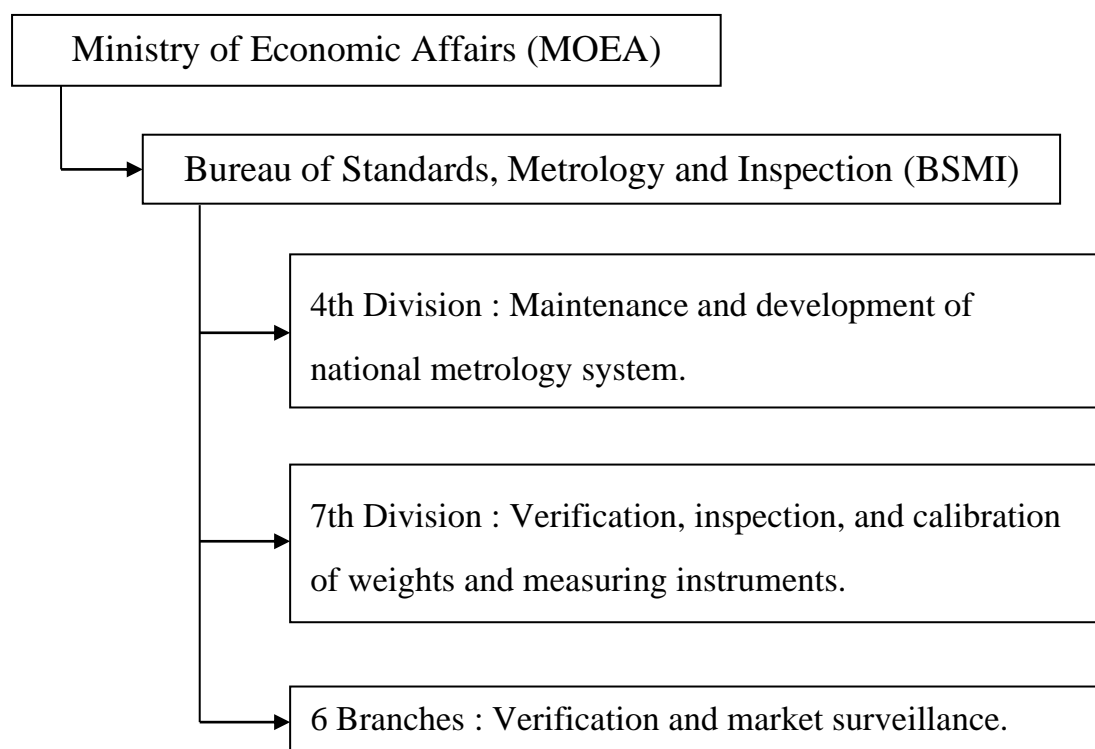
Ministry of Economic Affairs (MOEA)

Bureau of Standards, Metrology and Inspection (BSMI)

4th Division : Maintenance and development of national metrology system.

7th Division : Verification, inspection, and calibration of weights and measuring instruments.

6 Branches : Verification and market surveillance.